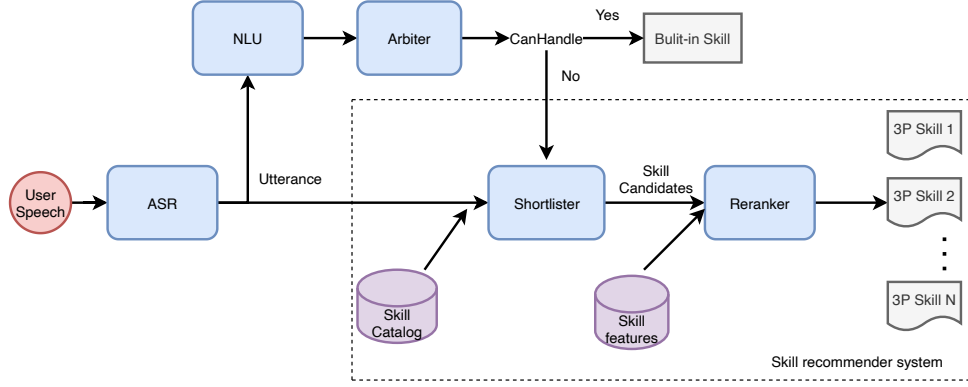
NLU

Arbiter

CanHandle

Yes

Bulit-in Skill

No

3P Skill 1

User Speech

ASR

Utterance

Shortlister

Skill Candidates

Reranker

3P Skill 2

⋮

Skill Catalog

Skill features

3P Skill N

Skill recommender system